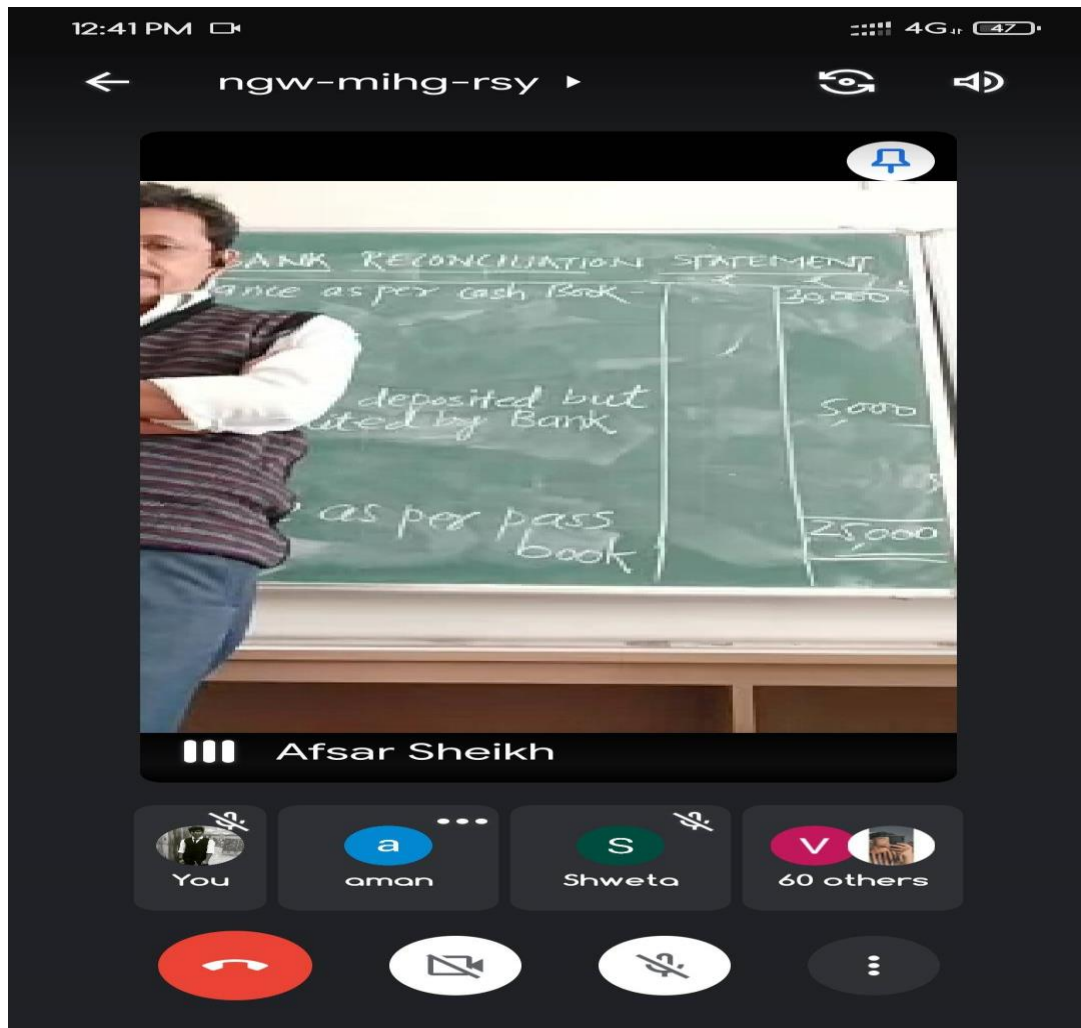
12:41 PM

4G 47

ngw-mihg-rsy ▸

BANK RECONCILIATION STATEMENT

ance as per cash Book — | ₹ | 30,000

deposited but
ited by Bank | | 5000

as per pass
book | | 25,000

Afsar Sheikh

You

a
aman

S
Shweta

V
60 others